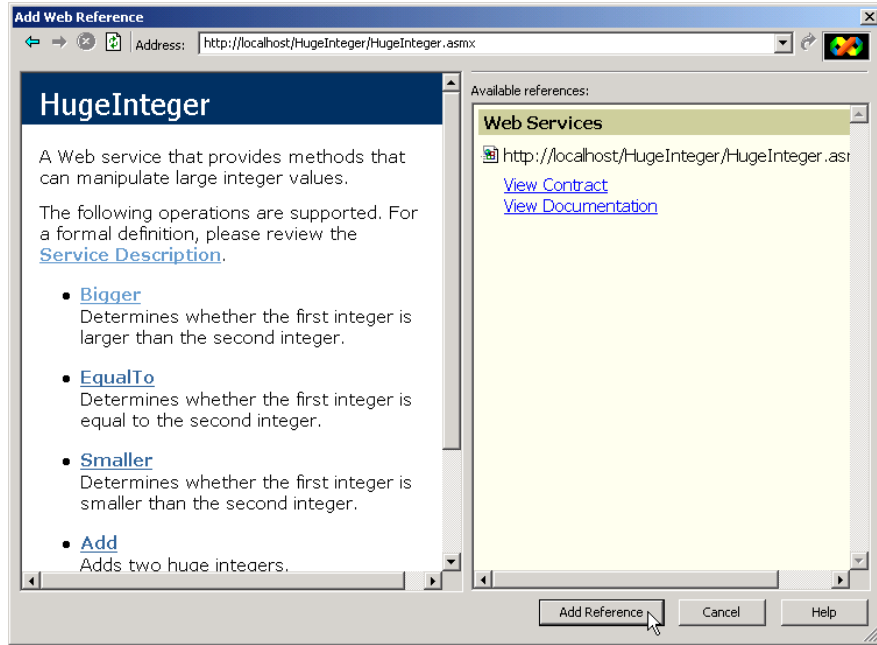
Add Web Reference

Address: http://localhost/HugeInteger/HugeInteger.asmx

HugeInteger

A Web service that provides methods that can manipulate large integer values.

The following operations are supported. For a formal definition, please review the Service Description.

- Bigger
Determines whether the first integer is larger than the second integer.

- EqualTo
Determines whether the first integer is equal to the second integer.

- Smaller
Determines whether the first integer is smaller than the second integer.

- Add
Adds two huge integers.

Available references:

Web Services

http://localhost/HugeInteger/HugeInteger.as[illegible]

View Contract
View Documentation

Add Reference | Cancel | Help